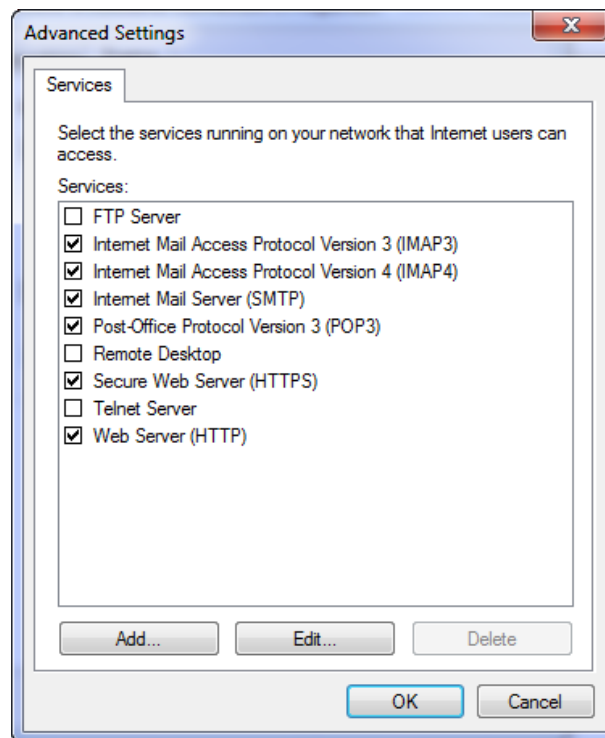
Advanced Settings

Services

Select the services running on your network that Internet users can access.

Services:

☐ FTP Server
☑ Internet Mail Access Protocol Version 3 (IMAP3)
☑ Internet Mail Access Protocol Version 4 (IMAP4)
☑ Internet Mail Server (SMTP)
☑ Post-Office Protocol Version 3 (POP3)
☐ Remote Desktop
☑ Secure Web Server (HTTPS)
☐ Telnet Server
☑ Web Server (HTTP)

Add... Edit... Delete

OK Cancel